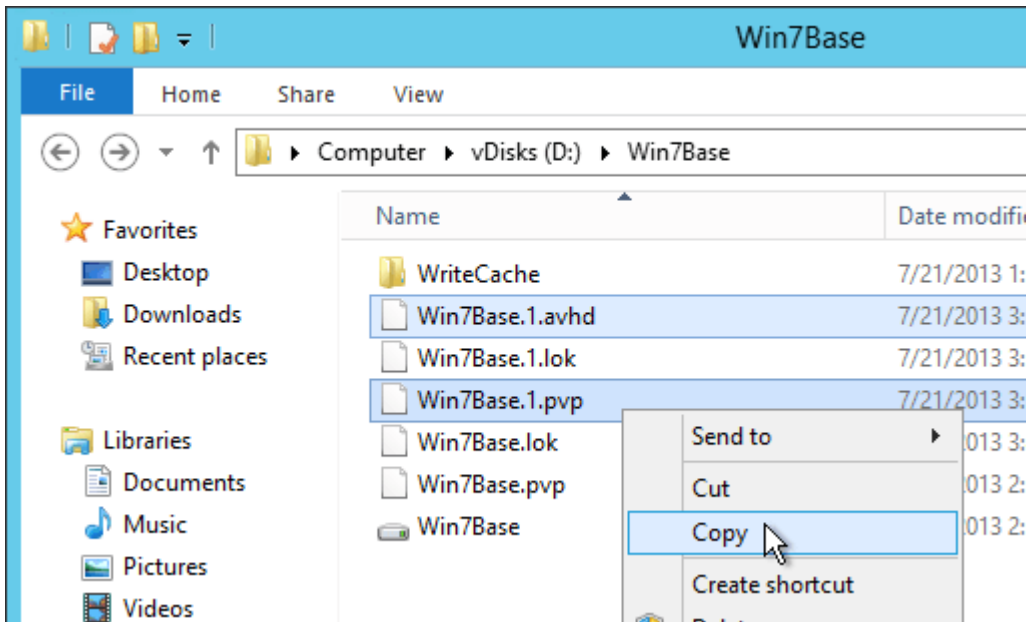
Win7Base

File Home Share View

Computer ▸ vDisks (D:) ▸ Win7Base

Favorites
Desktop
Downloads
Recent places

Libraries
Documents
Music
Pictures
Videos

| Name | Date modifi |
|---|---|
| WriteCache | 7/21/2013 1: |
| Win7Base.1.avhd | 7/21/2013 3: |
| Win7Base.1.lok | 7/21/2013 3: |
| Win7Base.1.pvp | 7/21/2013 3: |
| Win7Base.lok | 2013 3: |
| Win7Base.pvp | 2013 2: |
| Win7Base | 2013 2: |

Send to
Cut
Copy
Create shortcut
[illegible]